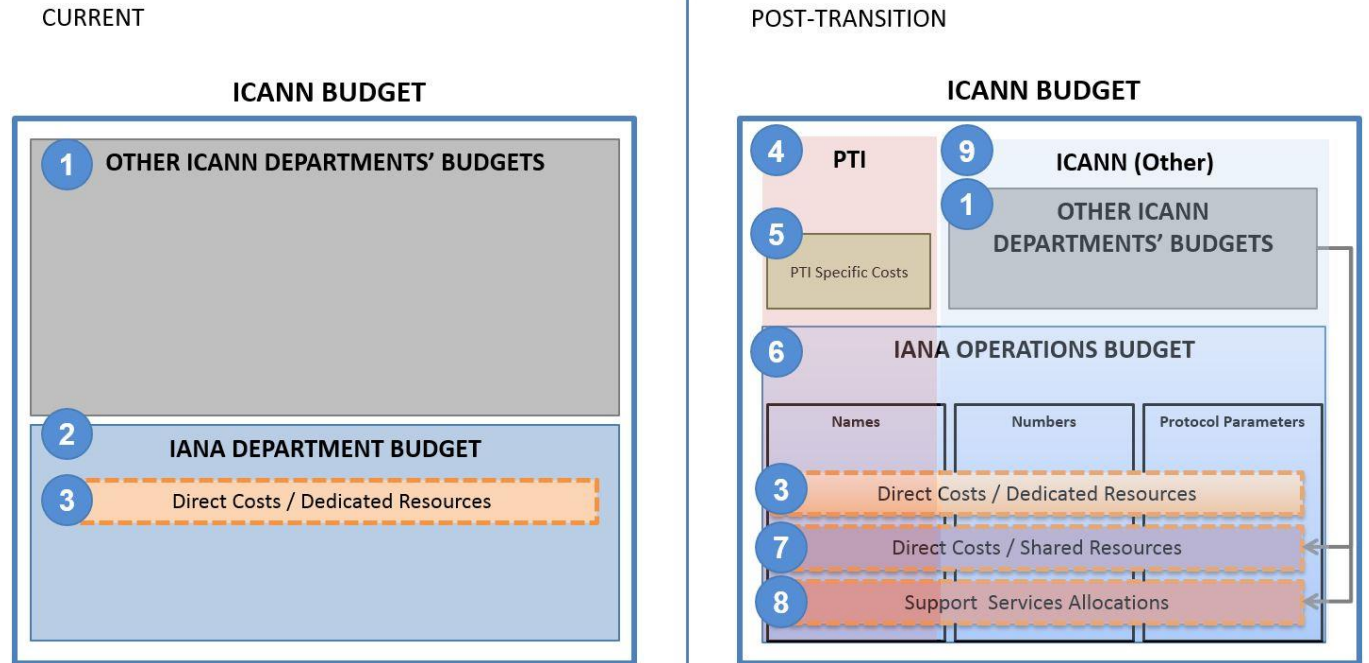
CURRENT

ICANN BUDGET

1 OTHER ICANN DEPARTMENTS' BUDGETS

2 IANA DEPARTMENT BUDGET

3 Direct Costs / Dedicated Resources

POST-TRANSITION

ICANN BUDGET

4 PTI

5 PTI Specific Costs

9 ICANN (Other)

1 OTHER ICANN DEPARTMENTS' BUDGETS

6 IANA OPERATIONS BUDGET

Names

Numbers

Protocol Parameters

3 Direct Costs / Dedicated Resources

7 Direct Costs / Shared Resources

8 Support Services Allocations